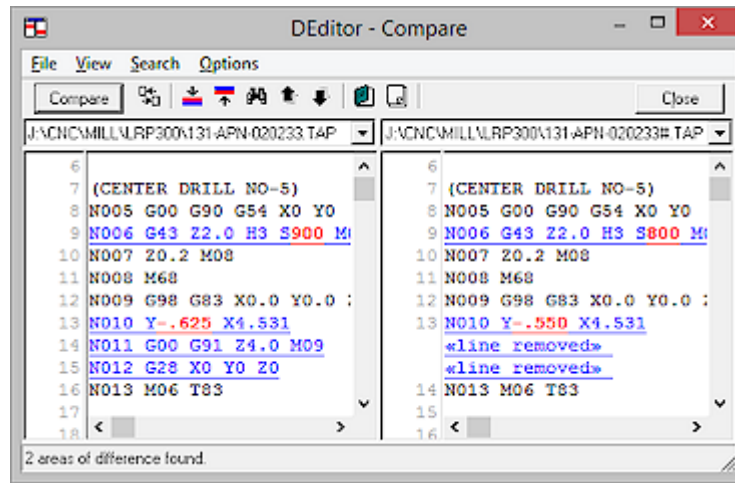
DEditor - Compare

File View Search Options

Compare

Close

J:\CNC\MILL\LRP300\131-APN-020233.TAP

J:\CNC\MILL\LRP300\131-APN-020233#.TAP

6
7 (CENTER DRILL NO-5)
8 N005 G00 G90 G54 X0 Y0
9 N006 G43 Z2.0 H3 S900 M
10 N007 Z0.2 M08
11 N008 M68
12 N009 G98 G83 X0.0 Y0.0
13 N010 Y-.625 X4.531
14 N011 G00 G91 Z4.0 M09
15 N012 G28 X0 Y0 Z0
16 N013 M06 T83
17
18

6
7 (CENTER DRILL NO-5)
8 N005 G00 G90 G54 X0 Y0
9 N006 G43 Z2.0 H3 S800 M
10 N007 Z0.2 M08
11 N008 M68
12 N009 G98 G83 X0.0 Y0.0
13 N010 Y-.550 X4.531
«line removed»
«line removed»
14 N013 M06 T83
15
16

2 areas of difference found.